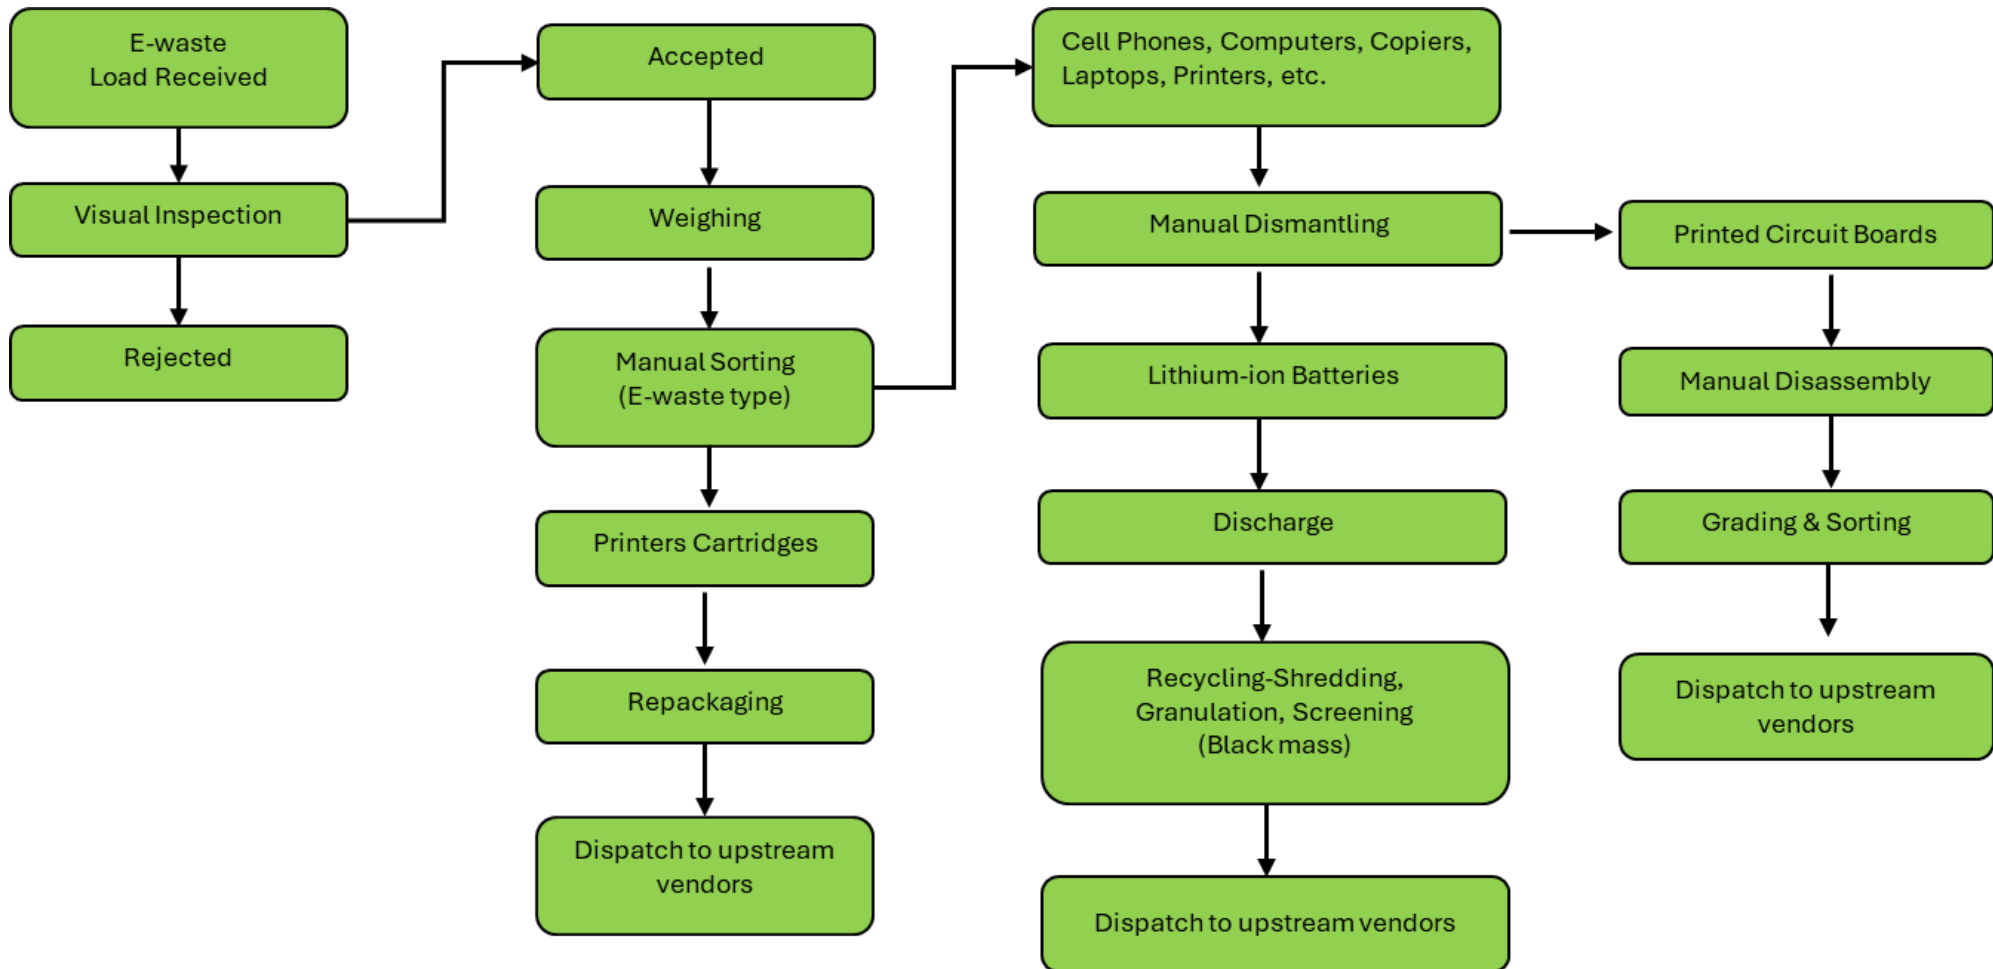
E-waste
Load Received

Visual Inspection

Rejected

Accepted

Weighing

Manual Sorting
(E-waste type)

Printers Cartridges

Repackaging

Dispatch to upstream vendors

Cell Phones, Computers, Copiers, Laptops, Printers, etc.

Manual Dismantling

Lithium-ion Batteries

Discharge

Recycling-Shredding, Granulation, Screening (Black mass)

Dispatch to upstream vendors

Printed Circuit Boards

Manual Disassembly

Grading & Sorting

Dispatch to upstream vendors